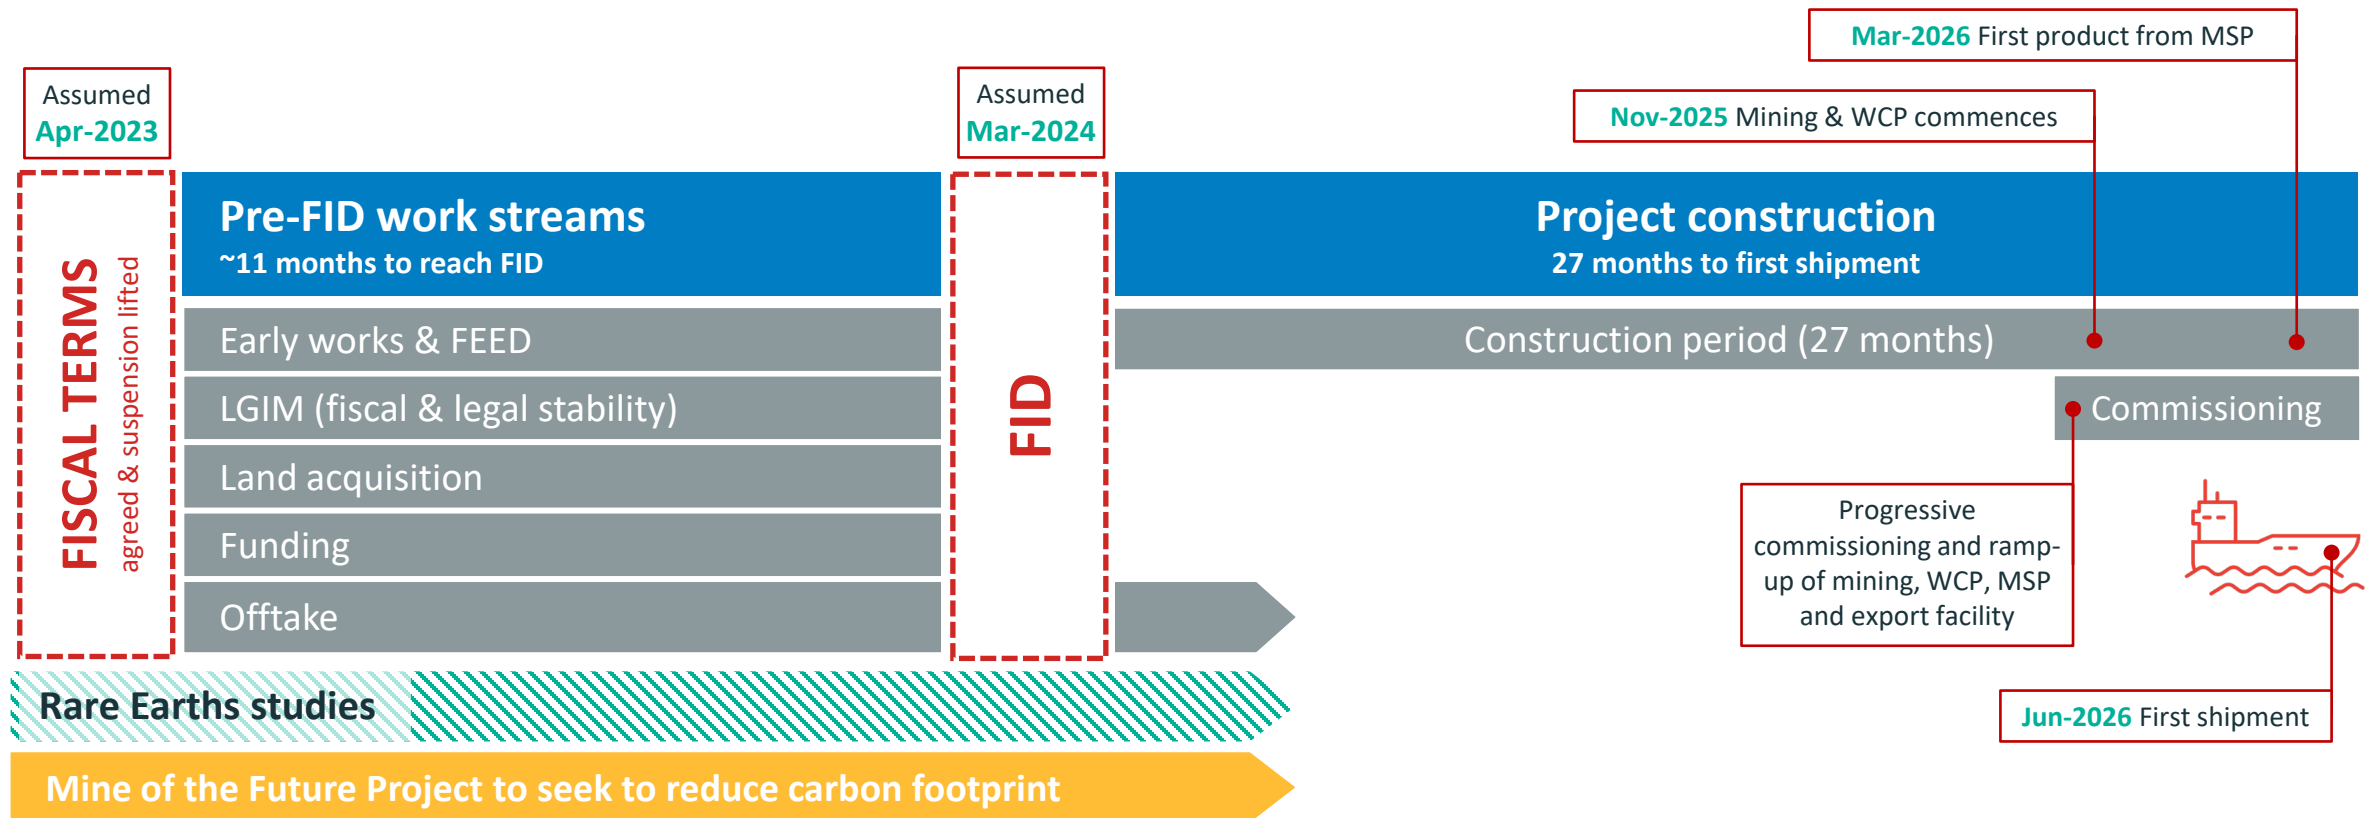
Mar-2026 First product from MSP

Nov-2025 Mining & WCP commences

Assumed
Apr-2023

Assumed
Mar-2024

FISCAL TERMS
agreed & suspension lifted

Pre-FID work streams
~11 months to reach FID

Early works & FEED

LGIM (fiscal & legal stability)

Land acquisition

Funding

Offtake

FID

Project construction
27 months to first shipment

Construction period (27 months)

Commissioning

Progressive commissioning and ramp-up of mining, WCP, MSP and export facility

Jun-2026 First shipment

Rare Earths studies

Mine of the Future Project to seek to reduce carbon footprint